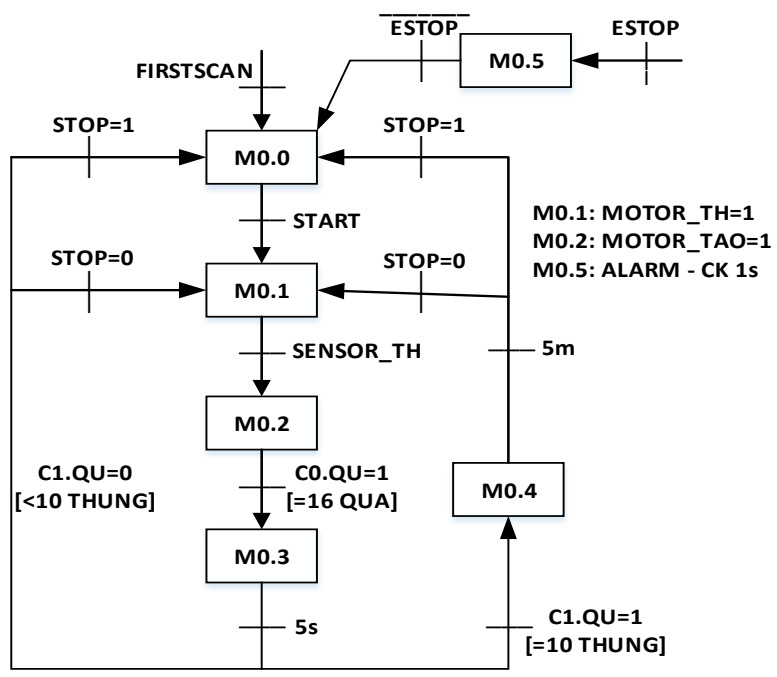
$\overline{\text{ESTOP}}$

ESTOP

M0.5

FIRSTSCAN

STOP=1

STOP=1

M0.0

START

M0.1: MOTOR_TH=1
M0.2: MOTOR_TAO=1
M0.5: ALARM - CK 1s

STOP=0

STOP=0

M0.1

SENSOR_TH

5m

M0.2

C1.QU=0
[<10 THUNG]

C0.QU=1
[=16 QUA]

M0.4

M0.3

5s

C1.QU=1
[=10 THUNG]